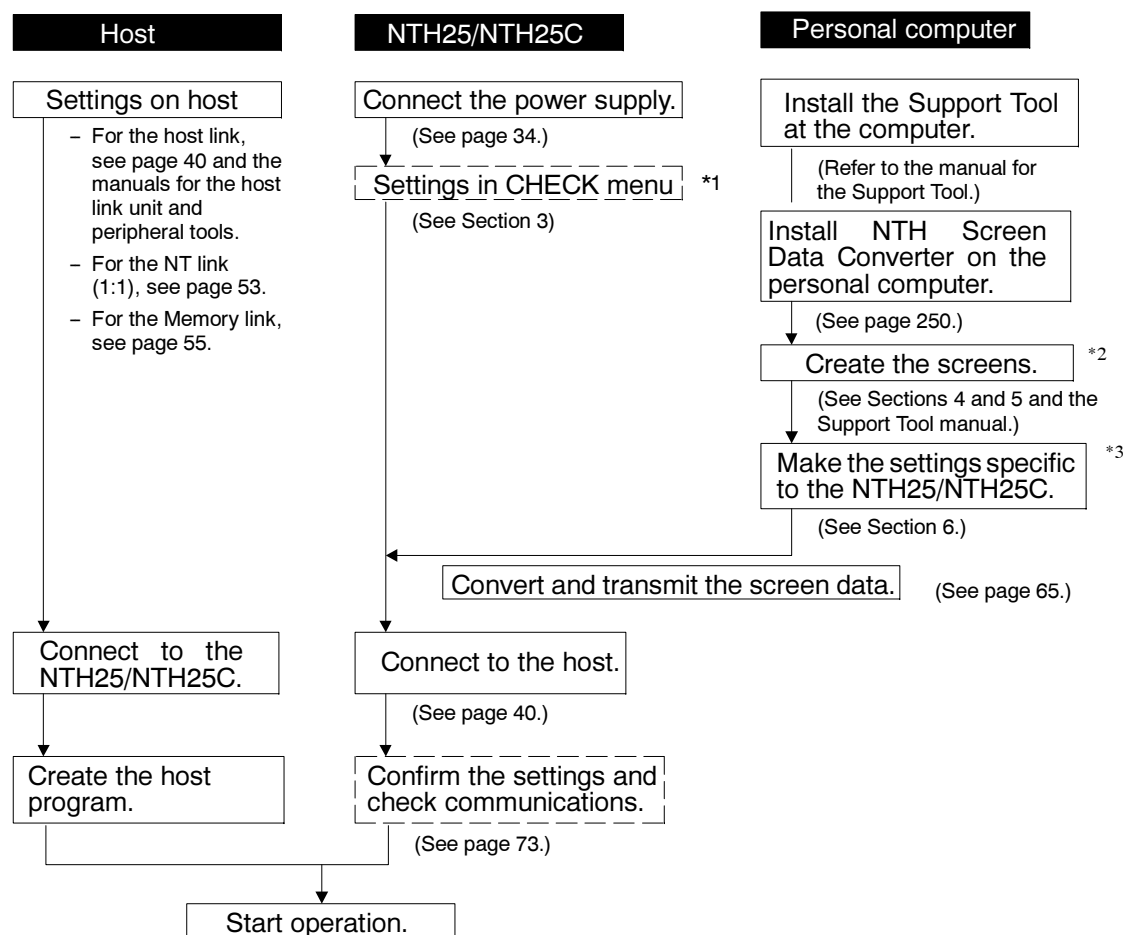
Host

NTH25/NTH25C

Personal computer

Settings on host

– For the host link, see page 40 and the manuals for the host link unit and peripheral tools.
– For the NT link (1:1), see page 53.
– For the Memory link, see page 55.

Connect the power supply.

(See page 34.)

Settings in CHECK menu *1

(See Section 3)

Install the Support Tool at the computer.

(Refer to the manual for the Support Tool.)

Install NTH Screen Data Converter on the personal computer.

(See page 250.)

Create the screens. *2

(See Sections 4 and 5 and the Support Tool manual.)

Make the settings specific to the NTH25/NTH25C. *3

(See Section 6.)

Convert and transmit the screen data. (See page 65.)

Connect to the NTH25/NTH25C.

Connect to the host.

(See page 40.)

Create the host program.

Confirm the settings and check communications.

(See page 73.)

Start operation.